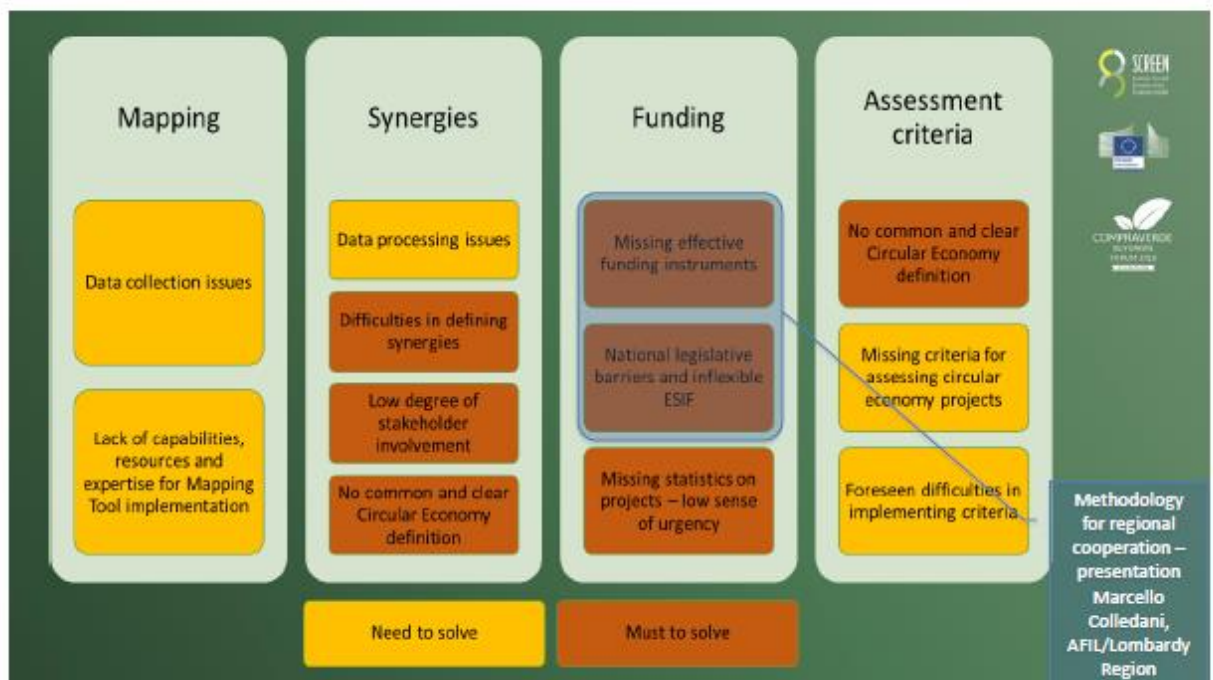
Mapping

Data collection issues

Lack of capabilities, resources and expertise for Mapping Tool implementation

Synergies

Data processing issues

Difficulties in defining synergies

Low degree of stakeholder involvement

No common and clear Circular Economy definition

Funding

Missing effective funding instruments

National legislative barriers and inflexible ESIF

Missing statistics on projects – low sense of urgency

Assessment criteria

No common and clear Circular Economy definition

Missing criteria for assessing circular economy projects

Foreseen difficulties in implementing criteria

Methodology for regional cooperation – presentation Marcello Colledani, AFIL/Lombardy Region

Need to solve

Must to solve

SCREEN

COMPRAVERDE